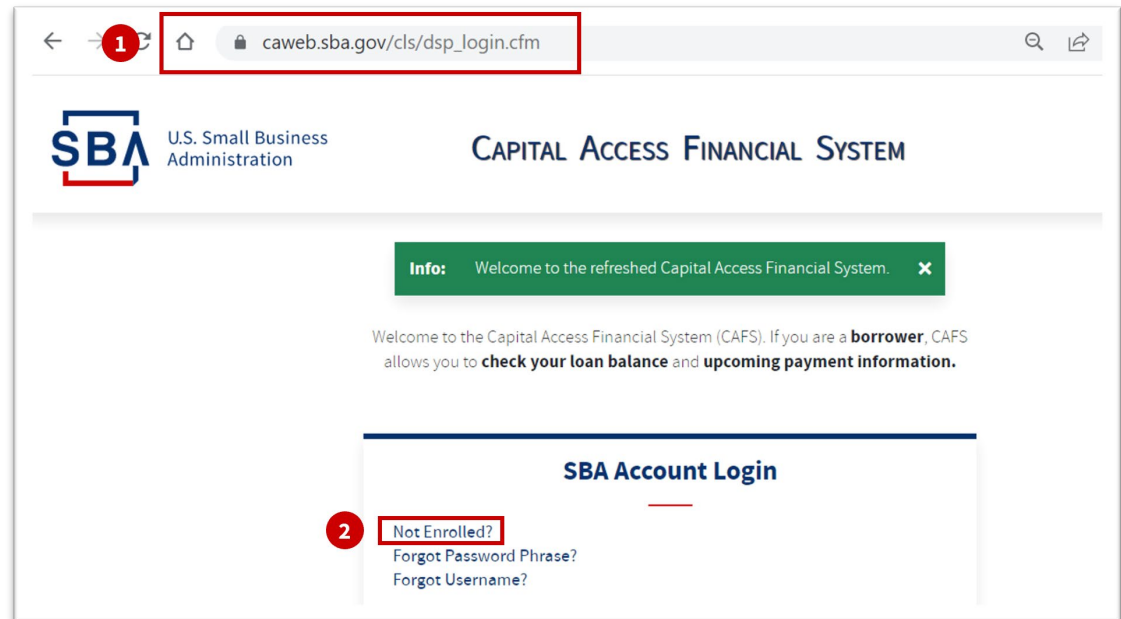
1

caweb.sba.gov/cls/dsp_login.cfm

SBA U.S. Small Business Administration

CAPITAL ACCESS FINANCIAL SYSTEM

Info: Welcome to the refreshed Capital Access Financial System. ×

Welcome to the Capital Access Financial System (CAFS). If you are a **borrower**, CAFS allows you to **check your loan balance** and **upcoming payment information.**

SBA Account Login

2

Not Enrolled?
Forgot Password Phrase?
Forgot Username?